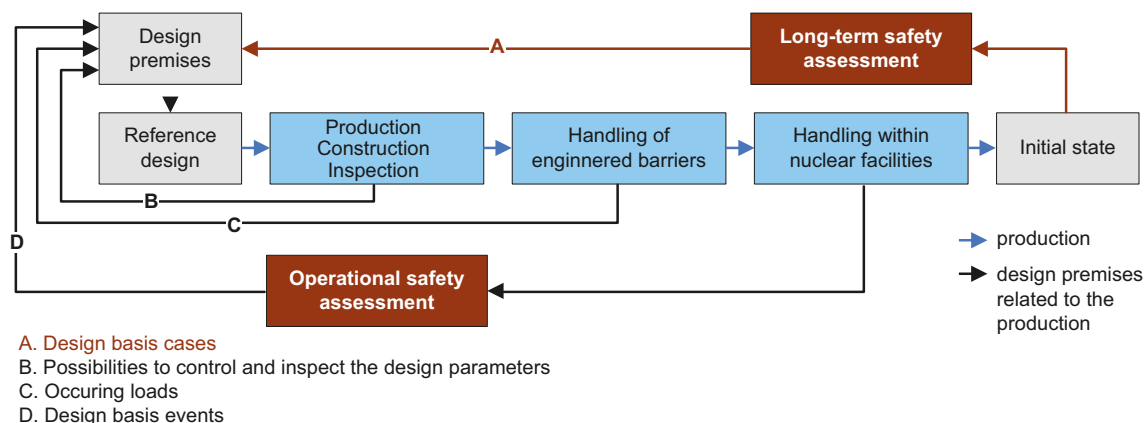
Design premises

A

Long-term safety assessment

Reference design

Production Construction Inspection

Handling of enginnered barriers

Handling within nuclear facilities

Initial state

B

C

D

production

design premises related to the production

Operational safety assessment

A. Design basis cases
B. Possibilities to control and inspect the design parameters
C. Occuring loads
D. Design basis events